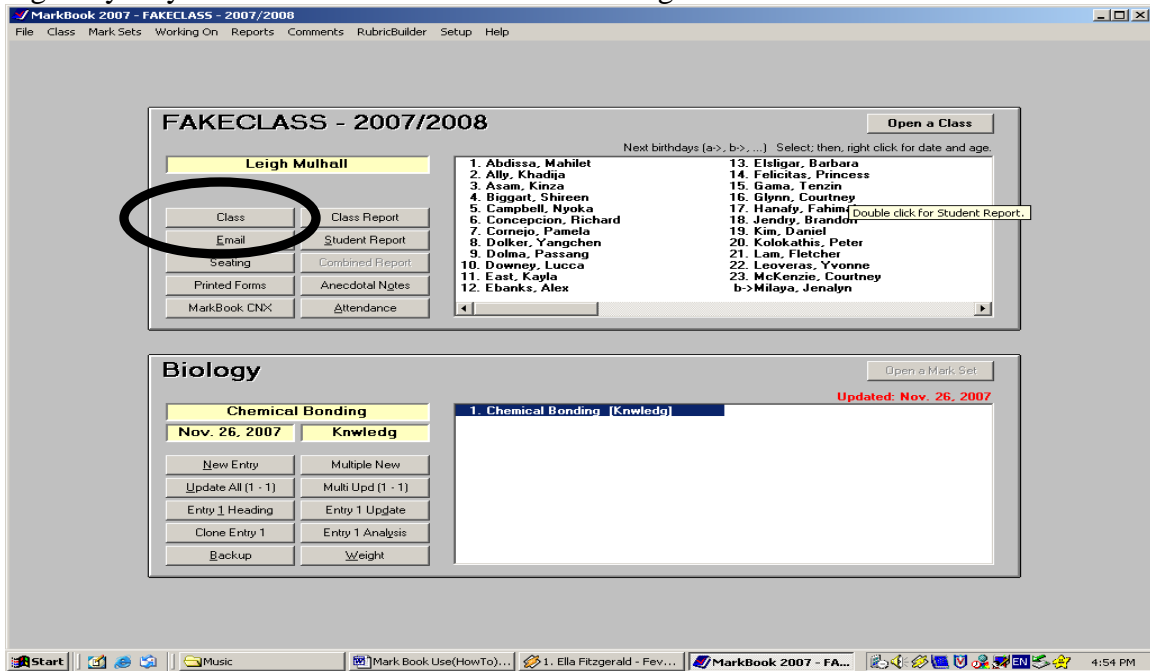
MarkBook 2007 - FAKECLASS - 2007/2008

File Class Mark Sets Working On Reports Comments RubricBuilder Setup Help

FAKECLASS - 2007/2008

Open a Class

Next birthdays (a->, b->, ...) Select; then, right click for date and age.

Leigh Mulhall

Class
Class Report
Email
Student Report
Seating
Combined Report
Printed Forms
Anecdotal Notes
MarkBook CNX
Attendance

1. Abdissa, Mahilet
2. Ally, Khadija
3. Asam, Kinza
4. Biggart, Shireen
5. Campbell, Nyoka
6. Concepcion, Richard
7. Cornejo, Pamela
8. Dolker, Yangchen
9. Dolma, Passang
10. Downey, Lucca
11. East, Kayla
12. Ebanks, Alex
13. Elsligar, Barbara
14. Felicitas, Princess
15. Gama, Tenzin
16. Glynn, Courtney
17. Hanafy, Fahim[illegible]
18. Jendry, Brandon
19. Kim, Daniel
20. Kolokathis, Peter
21. Lam, Fletcher
22. Leoveras, Yvonne
23. McKenzie, Courtney
b->Milaya, Jenalyn

Double click for Student Report.

Biology

Open a Mark Set

Updated: Nov. 26, 2007

Chemical Bonding
Nov. 26, 2007
Knwledg

1. Chemical Bonding [Knwledg]

New Entry
Multiple New
Update All (1 - 1)
Multi Upd (1 - 1)
Entry 1 Heading
Entry 1 Update
Clone Entry 1
Entry 1 Analysis
Backup
Weight

Start
Music
Mark Book Use(HowTo)...
1. Ella Fitzgerald - Fev...
MarkBook 2007 - FA...
EN
4:54 PM